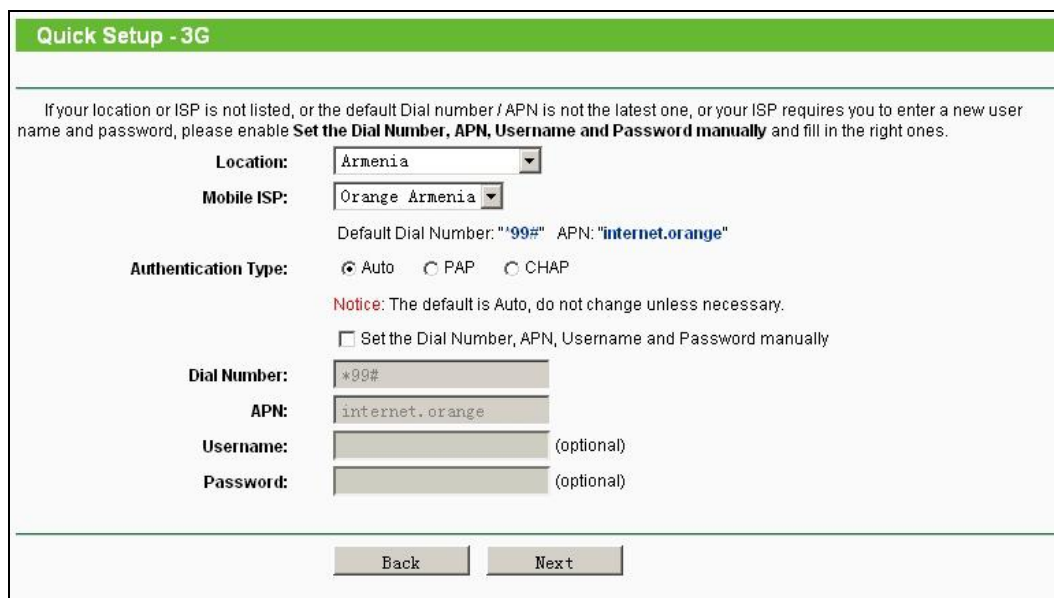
Quick Setup - 3G

If your location or ISP is not listed, or the default Dial number / APN is not the latest one, or your ISP requires you to enter a new user name and password, please enable **Set the Dial Number, APN, Username and Password manually** and fill in the right ones.

Location: Armenia

Mobile ISP: Orange Armenia

Default Dial Number: "*99#" APN: "internet.orange"

Authentication Type: Auto PAP CHAP

Notice: The default is Auto, do not change unless necessary.

Set the Dial Number, APN, Username and Password manually

Dial Number: *99#

APN: internet.orange

Username: (optional)

Password: (optional)

Back Next